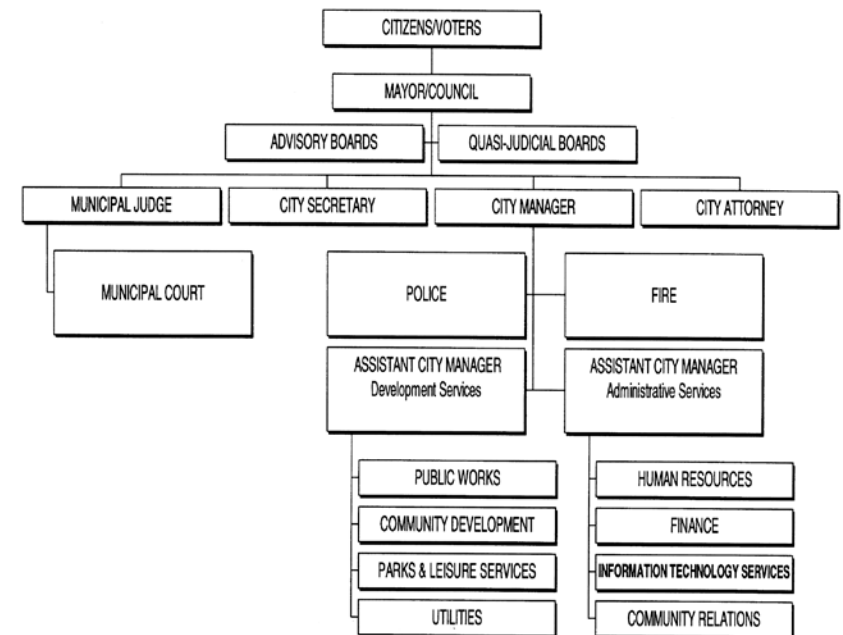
CITIZENS/VOTERS

MAYOR/COUNCIL

ADVISORY BOARDS

QUASI-JUDICIAL BOARDS

MUNICIPAL JUDGE

CITY SECRETARY

CITY MANAGER

CITY ATTORNEY

MUNICIPAL COURT

POLICE

FIRE

ASSISTANT CITY MANAGER
Development Services

ASSISTANT CITY MANAGER
Administrative Services

PUBLIC WORKS

COMMUNITY DEVELOPMENT

PARKS & LEISURE SERVICES

UTILITIES

HUMAN RESOURCES

FINANCE

INFORMATION TECHNOLOGY SERVICES

COMMUNITY RELATIONS